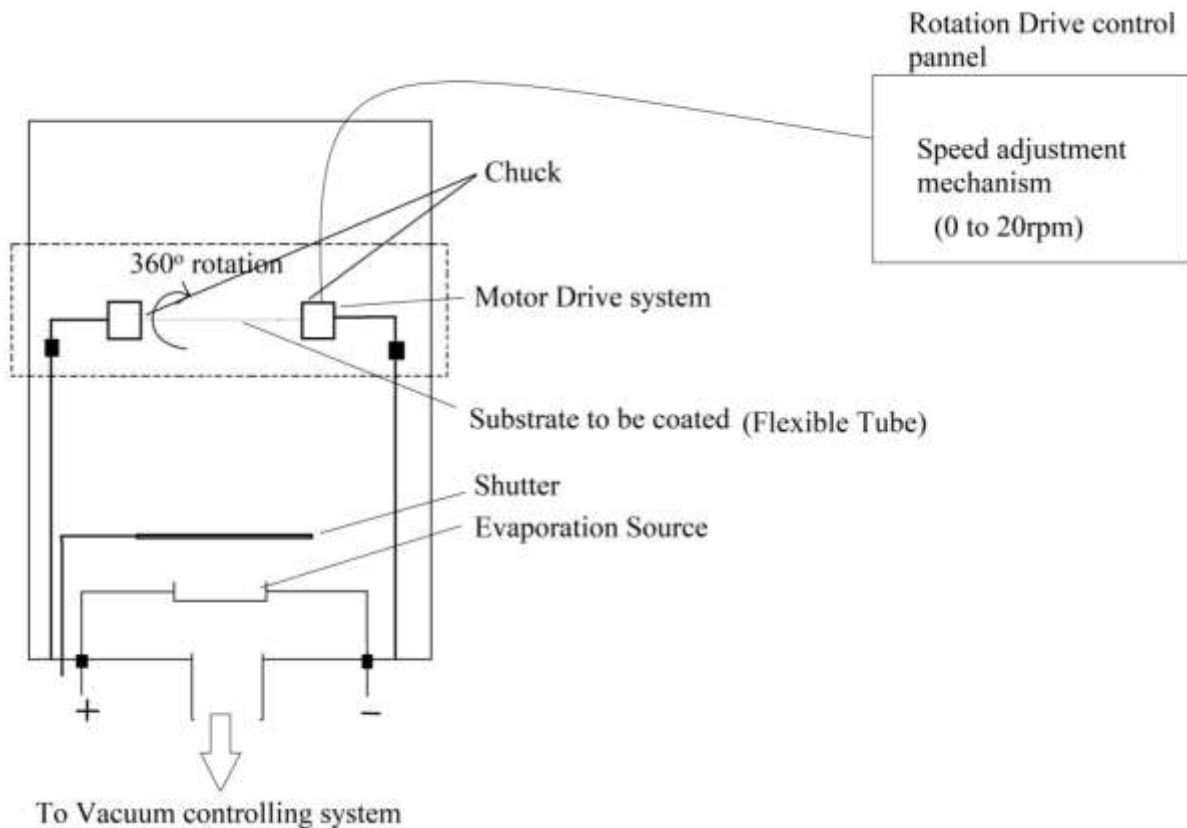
Rotation Drive control pannel

Speed adjustment mechanism
(0 to 20rpm)

Chuck

$360^o$ rotation

Motor Drive system

Substrate to be coated (Flexible Tube)

Shutter

Evaporation Source

+

−

To Vacuum controlling system